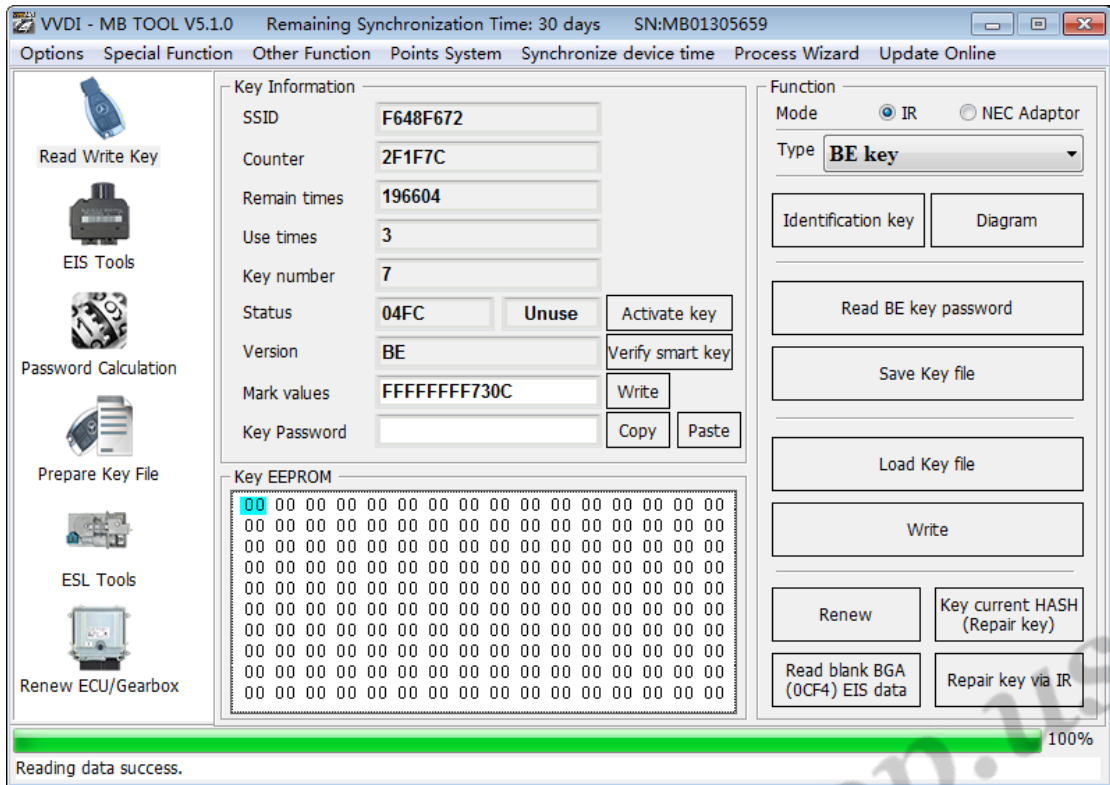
VVDI - MB TOOL V5.1.0 Remaining Synchronization Time: 30 days SN:MB01305659

Options Special Function Other Function Points System Synchronize device time Process Wizard Update Online

Read Write Key
EIS Tools
Password Calculation
Prepare Key File
ESL Tools
Renew ECU/Gearbox

Key Information

| | | | |
|---|---|---|---|
| SSID | F648F672 | | |
| Counter | 2F1F7C | | |
| Remain times | 196604 | | |
| Use times | 3 | | |
| Key number | 7 | | |
| Status | 04FC | Unuse | Activate key |
| Version | BE | | Verify smart key |
| Mark values | FFFFFFFF730C | | Write |
| Key Password | | Copy | Paste |

Key EEPROM
00 00 00 00 00 00 00 00 00 00 00 00 00 00 00 00
00 00 00 00 00 00 00 00 00 00 00 00 00 00 00 00
00 00 00 00 00 00 00 00 00 00 00 00 00 00 00 00
00 00 00 00 00 00 00 00 00 00 00 00 00 00 00 00
00 00 00 00 00 00 00 00 00 00 00 00 00 00 00 00
00 00 00 00 00 00 00 00 00 00 00 00 00 00 00 00
00 00 00 00 00 00 00 00 00 00 00 00 00 00 00 00
00 00 00 00 00 00 00 00 00 00 00 00 00 00 00 00
00 00 00 00 00 00 00 00 00 00 00 00 00 00 00 00
00 00 00 00 00 00 00 00 00 00 00 00 00 00 00 00
00 00 00 00 00 00 00 00 00 00 00 00 00 00 00 00
00 00 00 00 00 00 00 00 00 00 00 00 00 00 00 00

Function
Mode IR NEC Adaptor
Type BE key
Identification key
Diagram
Read BE key password
Save Key file
Load Key file
Write
Renew
Key current HASH (Repair key)
Read blank BGA (0CF4) EIS data
Repair key via IR

100%
Reading data success.